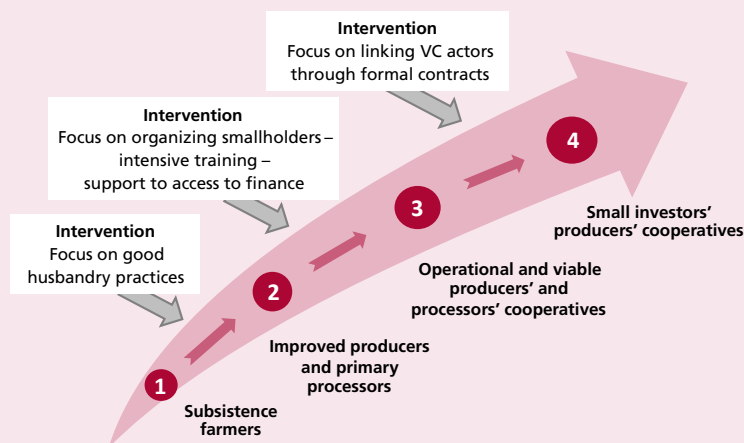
Intervention
Focus on linking VC actors through formal contracts

Intervention
Focus on organizing smallholders – intensive training – support to access to finance

Intervention
Focus on good husbandry practices

4

Small investors' producers' cooperatives

3

Operational and viable producers' and processors' cooperatives

2

Improved producers and primary processors

1

Subsistence farmers